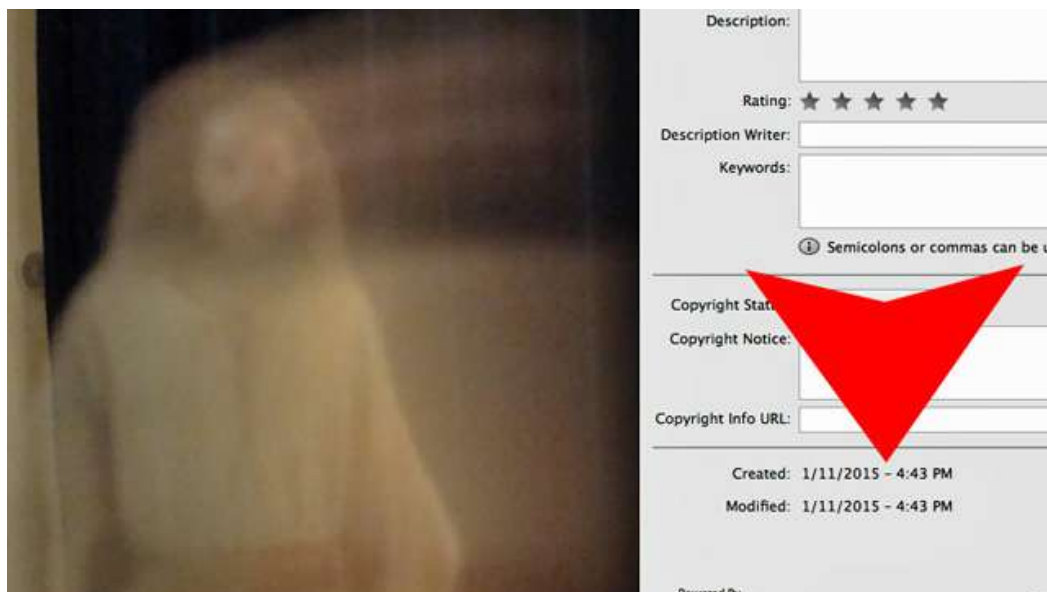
Description:

Rating: ★ ★ ★ ★ ★

Description Writer:

Keywords:

Semicolons or commas can be u

Copyright Stat

Copyright Notice:

Copyright Info URL:

Created: 1/11/2015 - 4:43 PM

Modified: 1/11/2015 - 4:43 PM

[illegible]